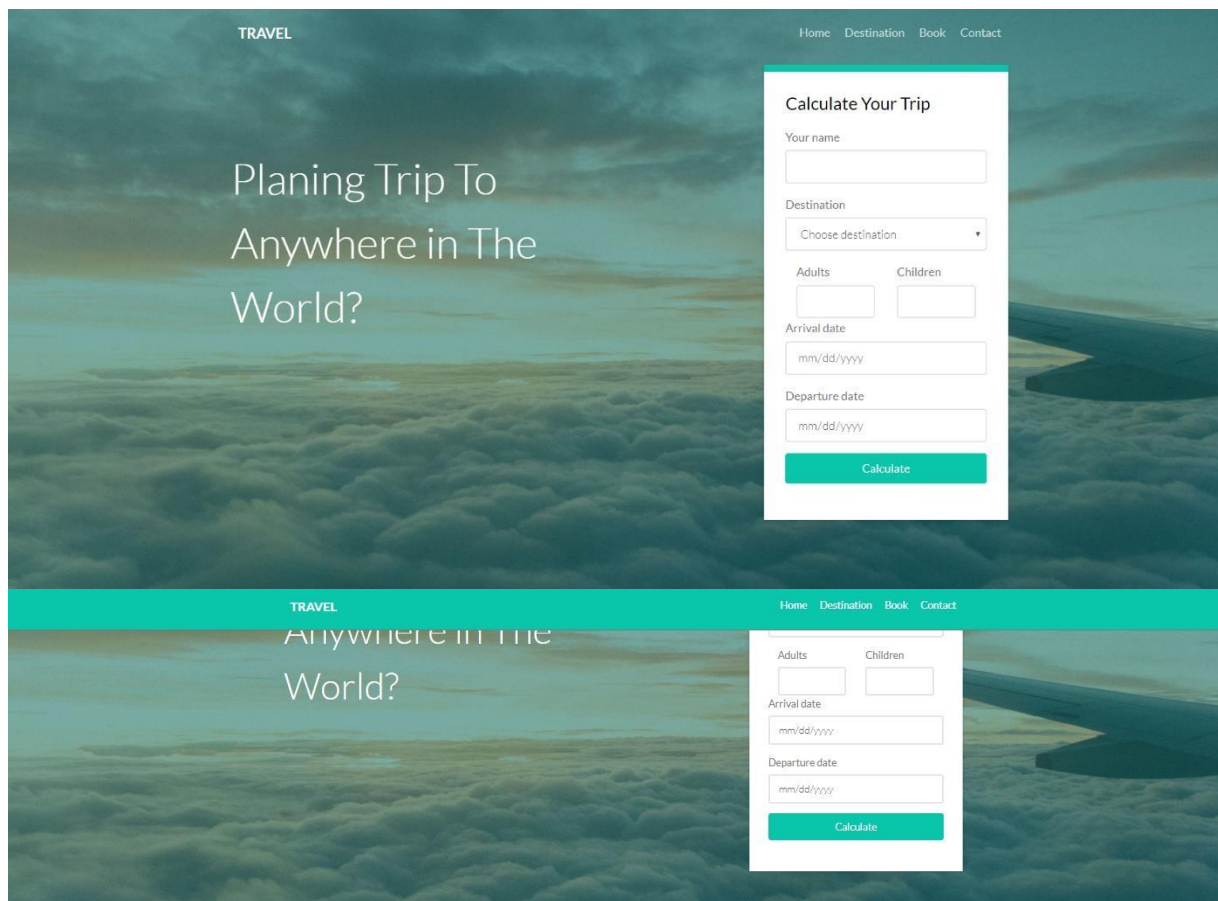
TRAVEL

Home Destination Book Contact

Calculate Your Trip

Your name

Destination

Choose destination

Adults

Children

Arrival date

mm/dd/yyyy

Departure date

mm/dd/yyyy

Calculate

Planing Trip To Anywhere in The World?

TRAVEL

Home Destination Book Contact

Anywhere in The World?

Adults

Children

Arrival date

mm/dd/yyyy

Departure date

mm/dd/yyyy

Calculate